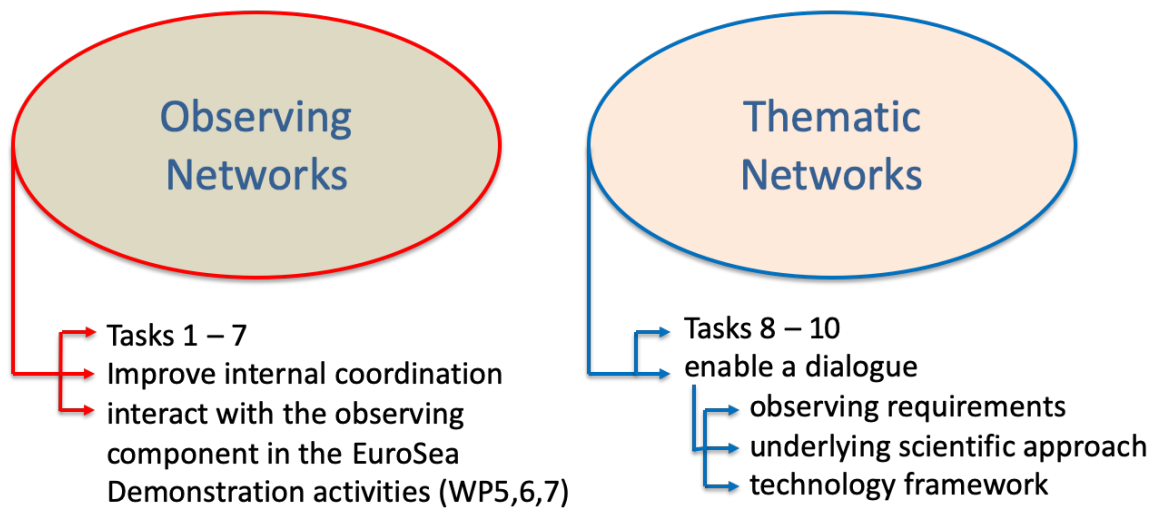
Observing Networks

Tasks 1 – 7
Improve internal coordination
interact with the observing component in the EuroSea Demonstration activities (WP5,6,7)

Thematic Networks

Tasks 8 – 10
enable a dialogue
observing requirements
underlying scientific approach
technology framework